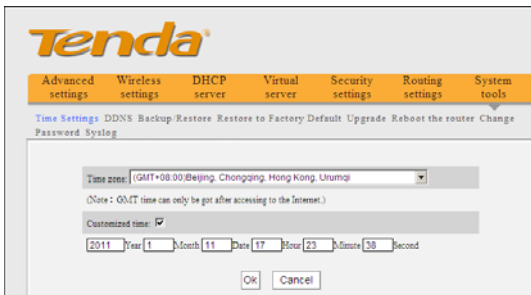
Tenda

Advanced settings Wireless settings DHCP server Virtual server Security settings Routing settings System tools

Time Settings DDNS Backup/Restore Restore to Factory Default Upgrade Reboot the router Change Password Syslog

Time zone: (GMT+08:00)Beijing, Chongqing, Hong Kong, Urumqi

(Note : GMT time can only be got after accessing to the Internet.)

Customized time: ☑

2011 Year 1 Month 11 Date 17 Hour 23 Minute 38 Second

Ok Cancel